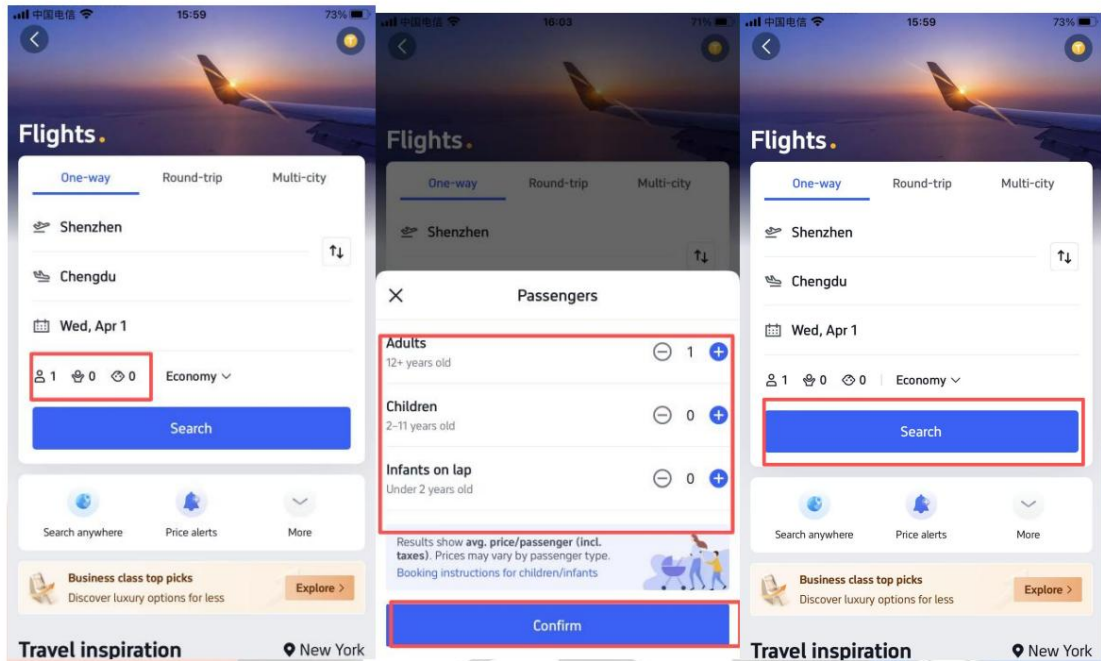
中国电信 15:59 73%

Flights.

One-way Round-trip Multi-city

Shenzhen

Chengdu

Wed, Apr 1

1 0 0 Economy

Search

Search anywhere Price alerts More

Business class top picks
Discover luxury options for less
Explore >

Travel inspiration New York

中国电信 16:03 71%

Flights.

One-way Round-trip Multi-city

Shenzhen

Passengers

Adults
12+ years old
1

Children
2–11 years old
0

Infants on lap
Under 2 years old
0

Results show **avg. price/passenger (incl. taxes)**. Prices may vary by passenger type.
Booking instructions for children/infants

Confirm

中国电信 15:59 73%

Flights.

One-way Round-trip Multi-city

Shenzhen

Chengdu

Wed, Apr 1

1 0 0 Economy

Search

Search anywhere Price alerts More

Business class top picks
Discover luxury options for less
Explore >

Travel inspiration New York